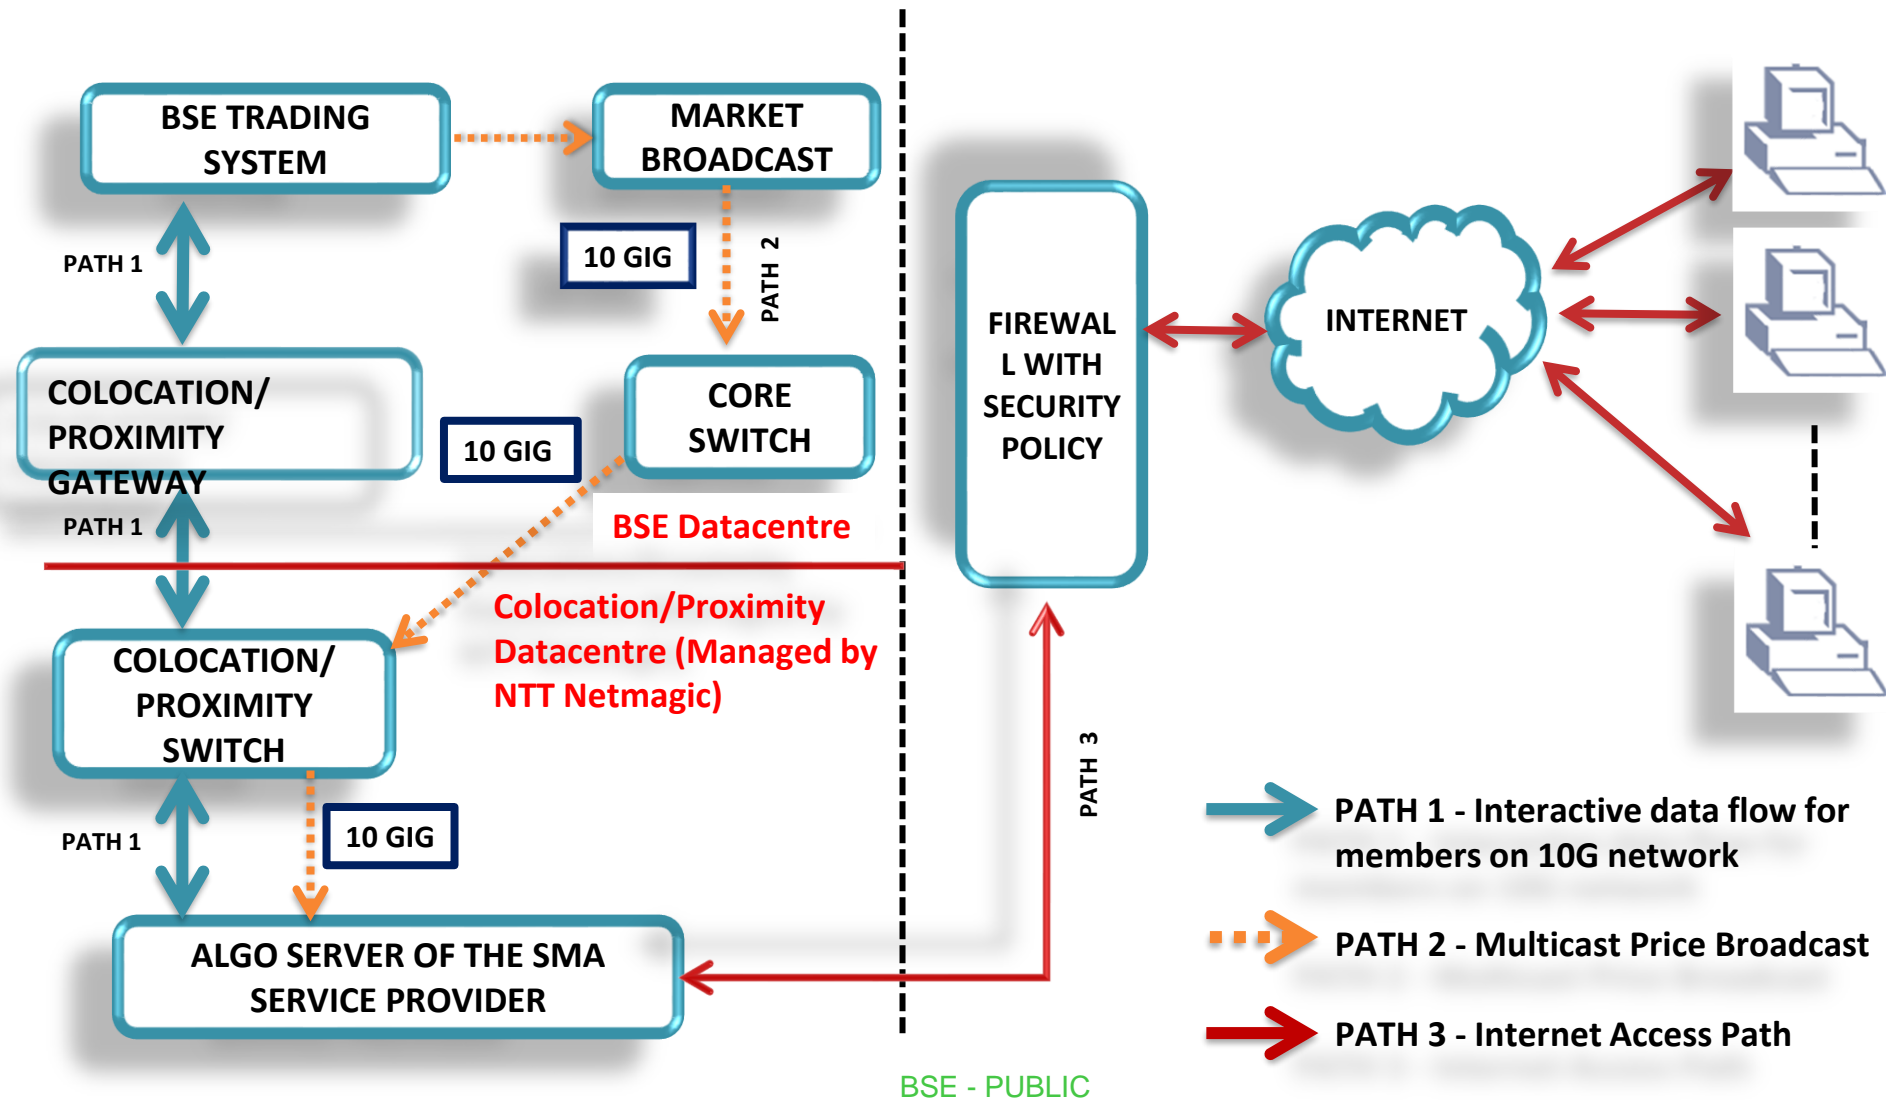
BSE TRADING SYSTEM

MARKET BROADCAST

PATH 1

10 GIG

PATH 2

COLOCATION/ PROXIMITY GATEWAY

10 GIG

CORE SWITCH

PATH 1

BSE Datacentre

Colocation/Proximity Datacentre (Managed by NTT Netmagic)

COLOCATION/ PROXIMITY SWITCH

PATH 1

10 GIG

ALGO SERVER OF THE SMA SERVICE PROVIDER

FIREWAL L WITH SECURITY POLICY

INTERNET

PATH 3

PATH 1 - Interactive data flow for members on 10G network

PATH 2 - Multicast Price Broadcast

PATH 3 - Internet Access Path

BSE - PUBLIC